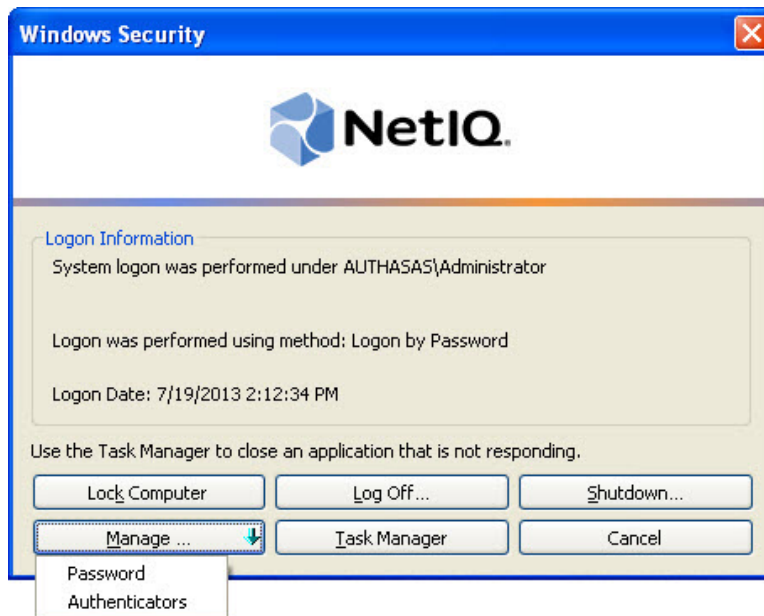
Windows Security

NetIQ.

Logon Information

System logon was performed under AUTHASAS\Administrator

Logon was performed using method: Logon by Password

Logon Date: 7/19/2013 2:12:34 PM

Use the Task Manager to close an application that is not responding.

Lock Computer
Log Off...
Shutdown...
Manage ...
Task Manager
Cancel

Password
Authenticators